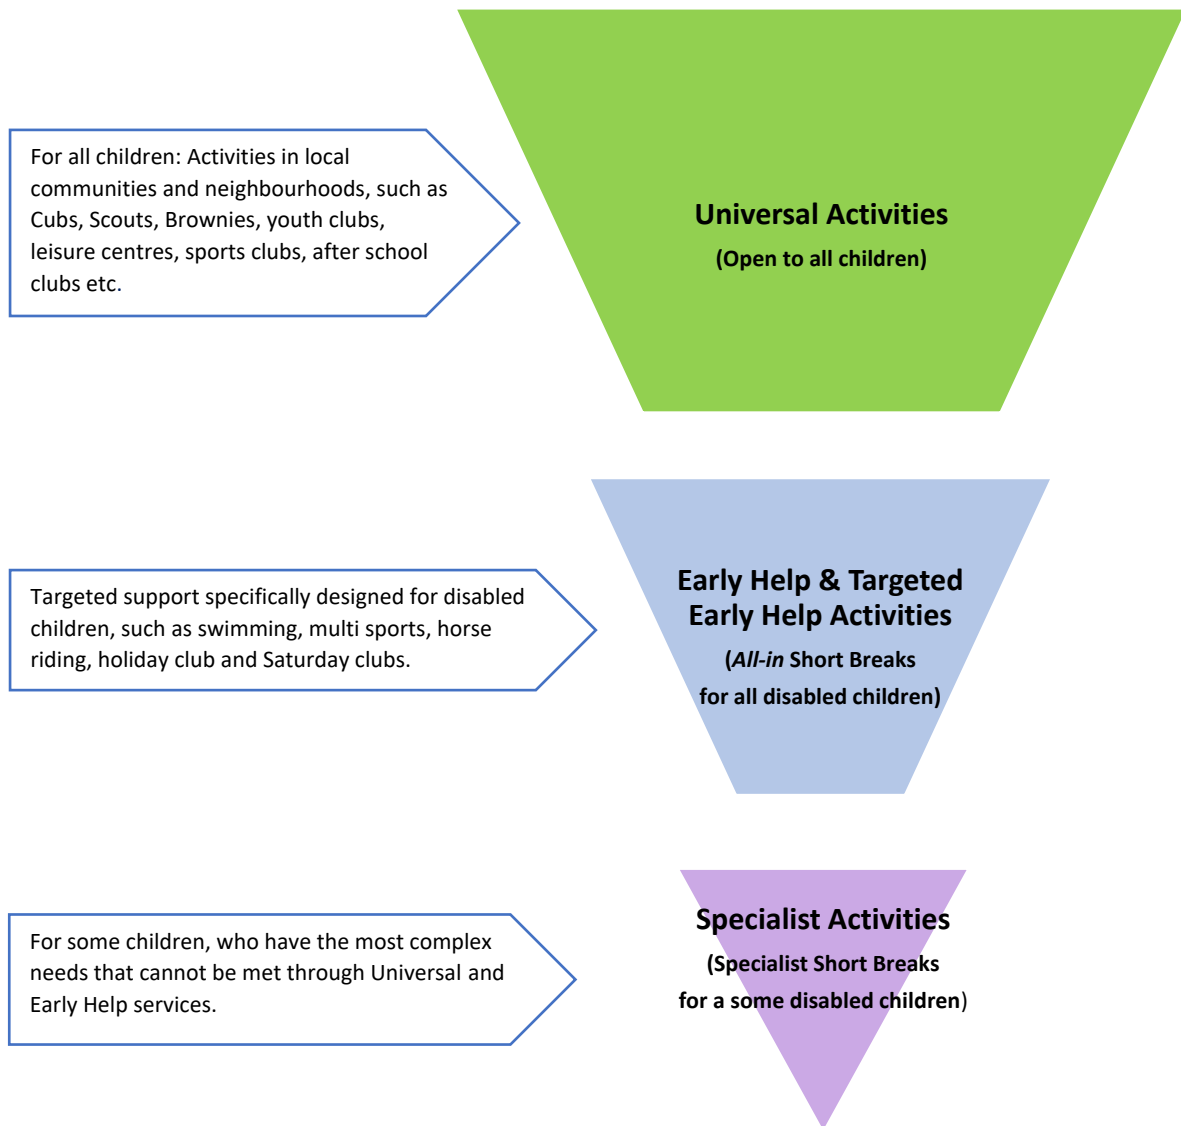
For all children: Activities in local communities and neighbourhoods, such as Cubs, Scouts, Brownies, youth clubs, leisure centres, sports clubs, after school clubs etc.

Universal Activities

(Open to all children)

Targeted support specifically designed for disabled children, such as swimming, multi sports, horse riding, holiday club and Saturday clubs.

Early Help & Targeted Early Help Activities

(*All-in* Short Breaks for all disabled children)

For some children, who have the most complex needs that cannot be met through Universal and Early Help services.

Specialist Activities

(Specialist Short Breaks for a some disabled children)